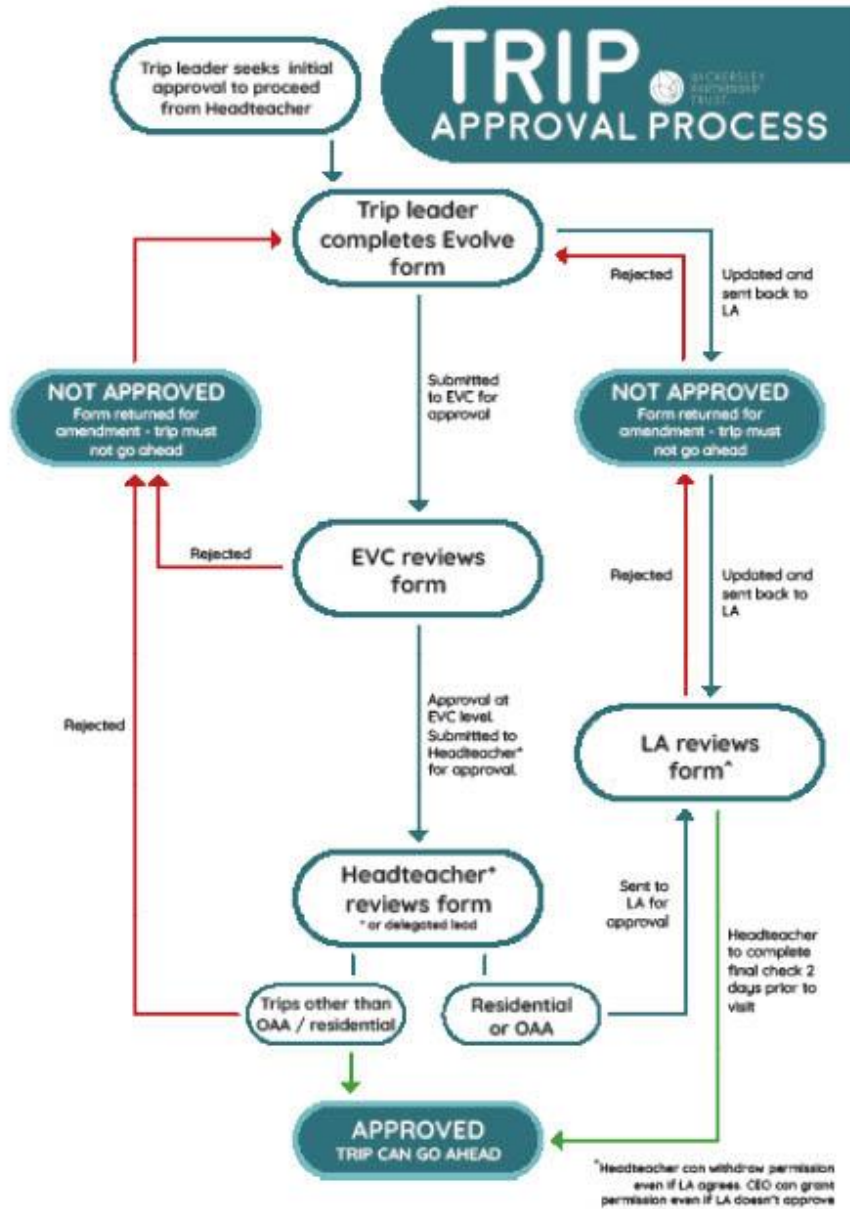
TRIP APPROVAL PROCESS

WICKERSLEY PARTNERSHIP TRUST

Trip leader seeks initial approval to proceed from Headteacher

Trip leader completes Evolve form

Submitted to EVC for approval

Rejected

Updated and sent back to LA

NOT APPROVED
Form returned for amendment - trip must not go ahead

NOT APPROVED
Form returned for amendment - trip must not go ahead

Rejected

EVC reviews form

Rejected

Updated and sent back to LA

Rejected

Approval at EVC level. Submitted to Headteacher* for approval.

LA reviews form^

Headteacher* reviews form
* or delegated lead

Sent to LA for approval

Headteacher to complete final check 2 days prior to visit

Trips other than OAA / residential

Residential or OAA

APPROVED
TRIP CAN GO AHEAD

^Headteacher can withdraw permission even if LA agrees. CEO can grant permission even if LA doesn't approve